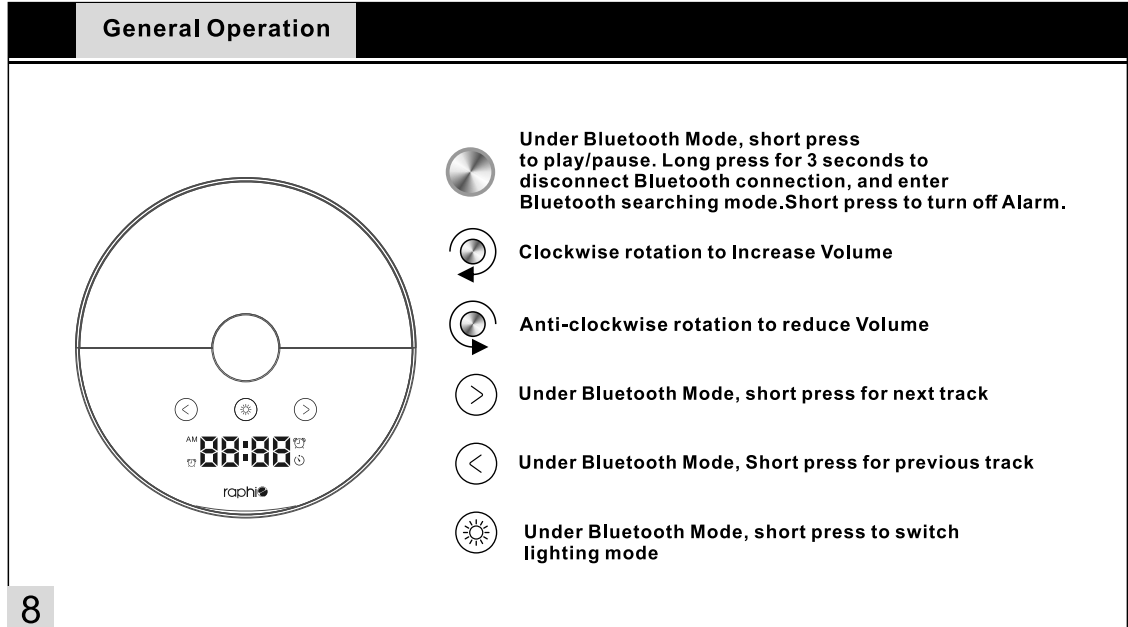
General Operation

AM 88:88

raphi

Under Bluetooth Mode, short press to play/pause. Long press for 3 seconds to disconnect Bluetooth connection, and enter Bluetooth searching mode.Short press to turn off Alarm.

Clockwise rotation to Increase Volume

Anti-clockwise rotation to reduce Volume

Under Bluetooth Mode, short press for next track

Under Bluetooth Mode, Short press for previous track

Under Bluetooth Mode, short press to switch lighting mode

8